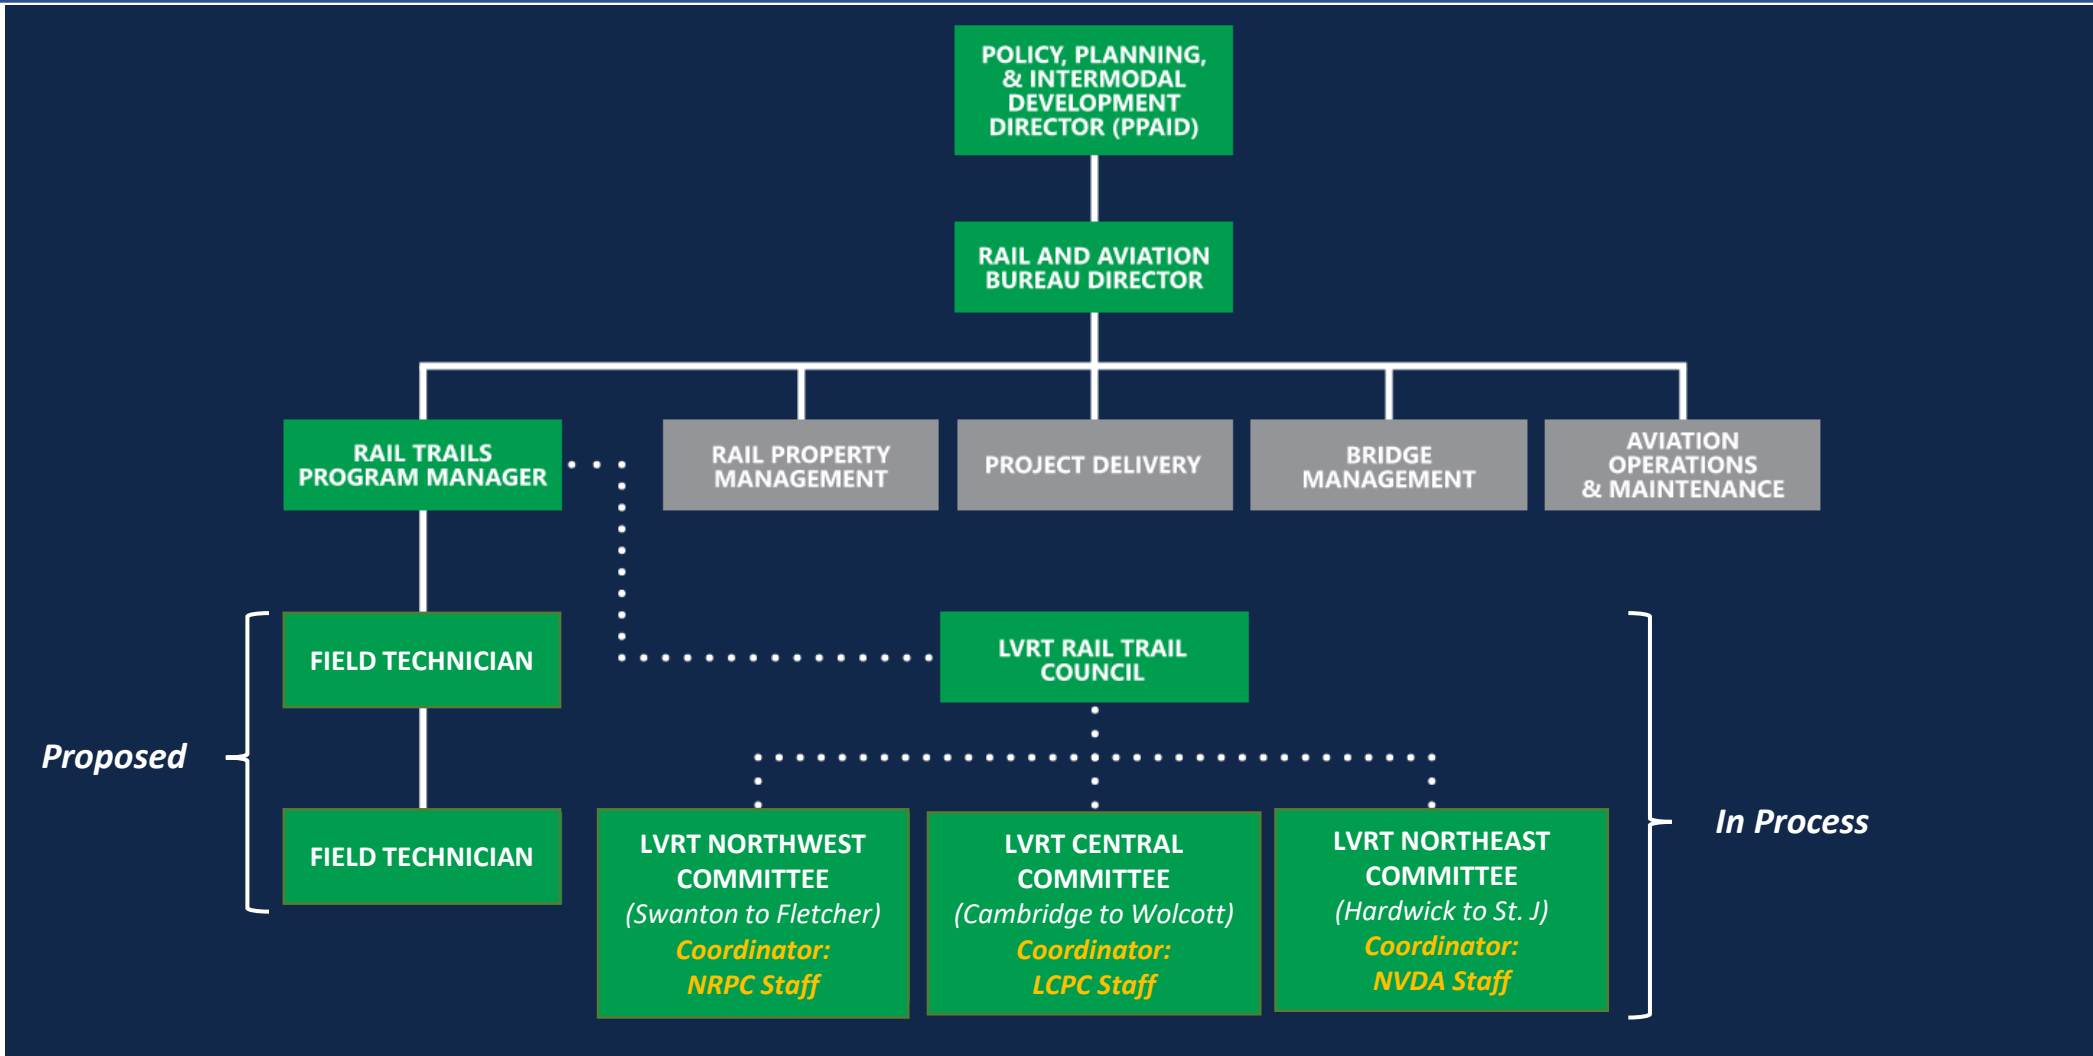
POLICY, PLANNING, & INTERMODAL DEVELOPMENT DIRECTOR (PPAID)

RAIL AND AVIATION BUREAU DIRECTOR

RAIL TRAILS PROGRAM MANAGER

RAIL PROPERTY MANAGEMENT

PROJECT DELIVERY

BRIDGE MANAGEMENT

AVIATION OPERATIONS & MAINTENANCE

FIELD TECHNICIAN

LVRT RAIL TRAIL COUNCIL

Proposed

FIELD TECHNICIAN

LVRT NORTHWEST COMMITTEE
(Swanton to Fletcher)
Coordinator:
NRPC Staff

LVRT CENTRAL COMMITTEE
(Cambridge to Wolcott)
Coordinator:
LCPC Staff

LVRT NORTHEAST COMMITTEE
(Hardwick to St. J)
Coordinator:
NVDA Staff

In Process